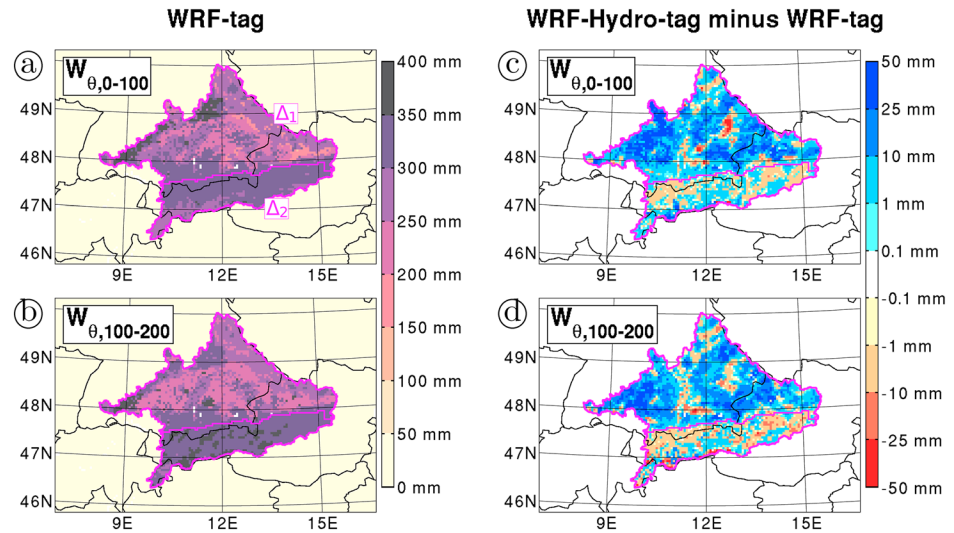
WRF-tag

WRF-Hydro-tag minus WRF-tag

a

$W_{\theta,0\text{-}100}$

$\Delta_1$

$\Delta_2$

49N

48N

47N

46N

9E

12E

15E

400 mm

350 mm

300 mm

250 mm

200 mm

150 mm

100 mm

50 mm

0 mm

b

$W_{\theta,100\text{-}200}$

49N

48N

47N

46N

9E

12E

15E

c

$W_{\theta,0\text{-}100}$

49N

48N

47N

46N

9E

12E

15E

50 mm

25 mm

10 mm

1 mm

0.1 mm

-0.1 mm

-1 mm

-10 mm

-25 mm

-50 mm

d

$W_{\theta,100\text{-}200}$

49N

48N

47N

46N

9E

12E

15E